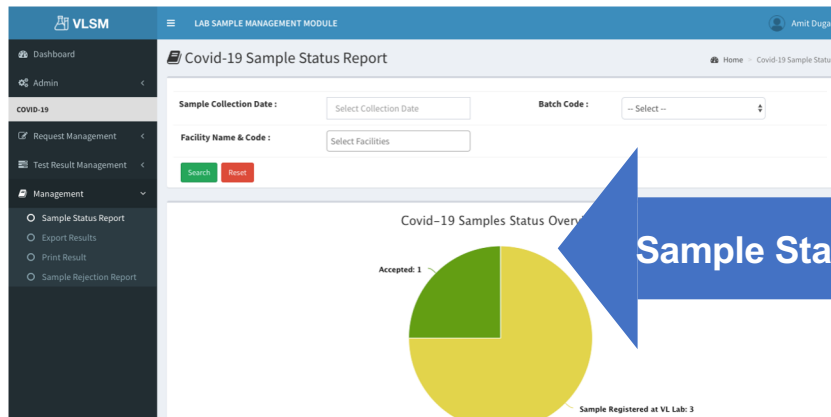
VLSM

LAB SAMPLE MANAGEMENT MODULE

Amit Duga

Dashboard

Admin

COVID-19

Request Management

Test Result Management

Management

Sample Status Report

Export Results

Print Result

Sample Rejection Report

Covid-19 Sample Status Report

Home > Covid-19 Sample Status

Sample Collection Date :

Select Collection Date

Batch Code :

-- Select --

Facility Name & Code :

Select Facilities

Search

Reset

Covid-19 Samples Status Overv

Accepted: 1

Sample Registered at VL Lab: 3

Sample Sta